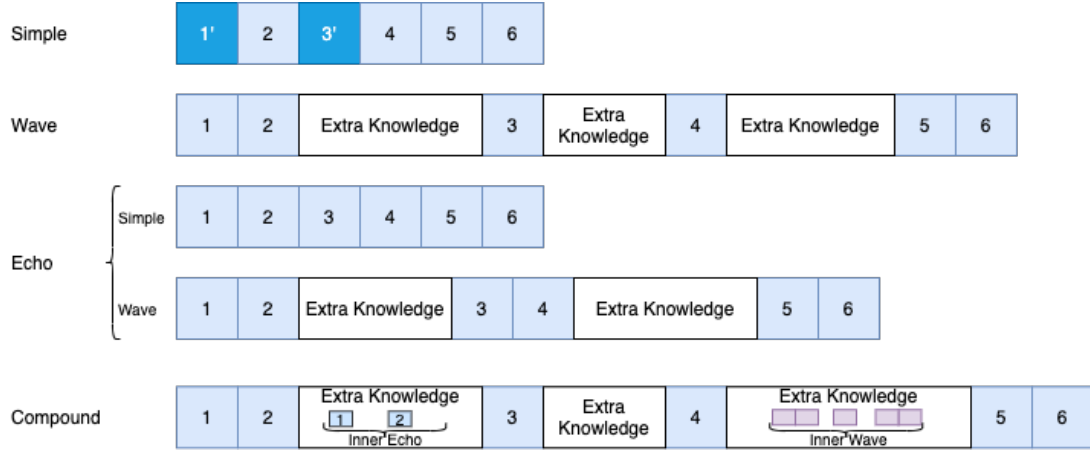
Simple
1' 2 3' 4 5 6

Wave
1 2 Extra Knowledge 3 Extra Knowledge 4 Extra Knowledge 5 6

Echo
Simple
1 2 3 4 5 6

Wave
1 2 Extra Knowledge 3 4 Extra Knowledge 5 6

Compound
1 2 Extra Knowledge 1 2 Inner Echo 3 Extra Knowledge 4 Extra Knowledge Inner Wave 5 6